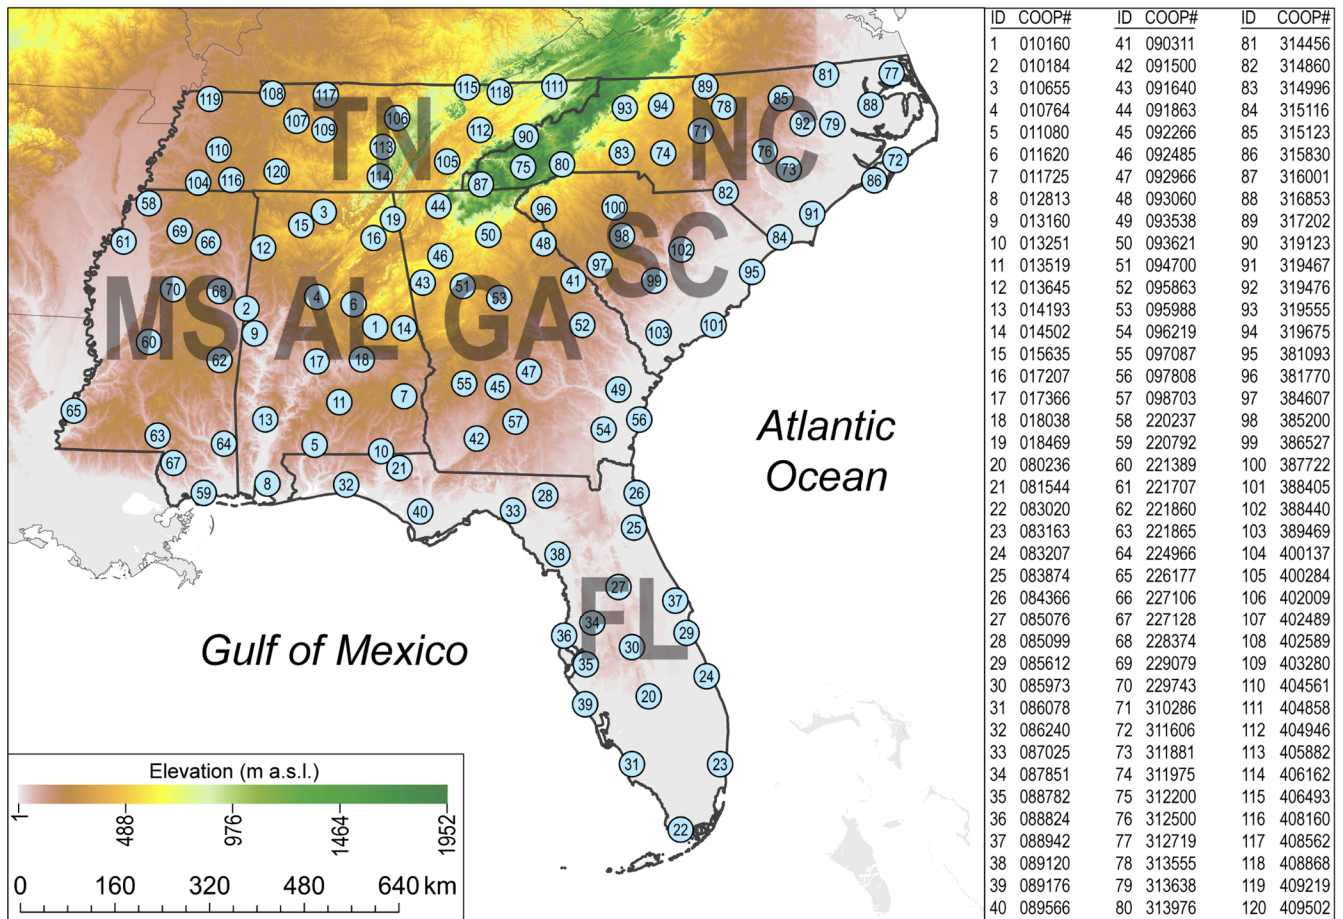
TN
NC
SC
MS
AL
GA
FL

119 108 117 115 118 111 89 81 77
107 109 106 112 93 94 78 85 88
110 113 90 71 92 79
120 105 75 80 83 74 76 73 72
104 116 114 87 82 86
58 3 19 44 96 100 91
61 69 66 12 15 16 50 48 98 84
46 102
70 68 4 6 43 51 41 97 99 95
2 53
60 9 1 14 52 103 101
62 17 18
55 45 47 49
65 11 7
13 57 56
63 64 42 54
67 5 10 21
59 8 32 26
40 33 28
25
38
27 37
36 34 29
30
35 24
20
39
31 23
22

Atlantic Ocean

Gulf of Mexico

Elevation (m a.s.l.)
1 488 976 1464 1952
0 160 320 480 640 km

| ID | COOP# | ID | COOP# | ID | COOP# |
|---|---|---|---|---|---|
| 1 | 010160 | 41 | 090311 | 81 | 314456 |
| 2 | 010184 | 42 | 091500 | 82 | 314860 |
| 3 | 010655 | 43 | 091640 | 83 | 314996 |
| 4 | 010764 | 44 | 091863 | 84 | 315116 |
| 5 | 011080 | 45 | 092266 | 85 | 315123 |
| 6 | 011620 | 46 | 092485 | 86 | 315830 |
| 7 | 011725 | 47 | 092966 | 87 | 316001 |
| 8 | 012813 | 48 | 093060 | 88 | 316853 |
| 9 | 013160 | 49 | 093538 | 89 | 317202 |
| 10 | 013251 | 50 | 093621 | 90 | 319123 |
| 11 | 013519 | 51 | 094700 | 91 | 319467 |
| 12 | 013645 | 52 | 095863 | 92 | 319476 |
| 13 | 014193 | 53 | 095988 | 93 | 319555 |
| 14 | 014502 | 54 | 096219 | 94 | 319675 |
| 15 | 015635 | 55 | 097087 | 95 | 381093 |
| 16 | 017207 | 56 | 097808 | 96 | 381770 |
| 17 | 017366 | 57 | 098703 | 97 | 384607 |
| 18 | 018038 | 58 | 220237 | 98 | 385200 |
| 19 | 018469 | 59 | 220792 | 99 | 386527 |
| 20 | 080236 | 60 | 221389 | 100 | 387722 |
| 21 | 081544 | 61 | 221707 | 101 | 388405 |
| 22 | 083020 | 62 | 221860 | 102 | 388440 |
| 23 | 083163 | 63 | 221865 | 103 | 389469 |
| 24 | 083207 | 64 | 224966 | 104 | 400137 |
| 25 | 083874 | 65 | 226177 | 105 | 400284 |
| 26 | 084366 | 66 | 227106 | 106 | 402009 |
| 27 | 085076 | 67 | 227128 | 107 | 402489 |
| 28 | 085099 | 68 | 228374 | 108 | 402589 |
| 29 | 085612 | 69 | 229079 | 109 | 403280 |
| 30 | 085973 | 70 | 229743 | 110 | 404561 |
| 31 | 086078 | 71 | 310286 | 111 | 404858 |
| 32 | 086240 | 72 | 311606 | 112 | 404946 |
| 33 | 087025 | 73 | 311881 | 113 | 405882 |
| 34 | 087851 | 74 | 311975 | 114 | 406162 |
| 35 | 088782 | 75 | 312200 | 115 | 406493 |
| 36 | 088824 | 76 | 312500 | 116 | 408160 |
| 37 | 088942 | 77 | 312719 | 117 | 408562 |
| 38 | 089120 | 78 | 313555 | 118 | 408868 |
| 39 | 089176 | 79 | 313638 | 119 | 409219 |
| 40 | 089566 | 80 | 313976 | 120 | 409502 |